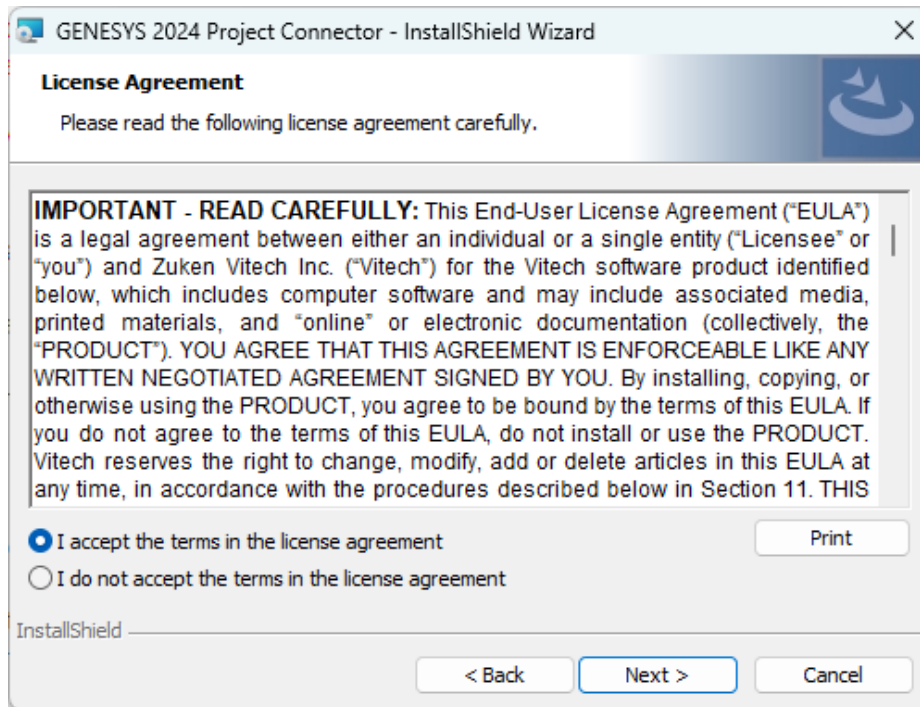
GENESYS 2024 Project Connector - InstallShield Wizard

License Agreement

Please read the following license agreement carefully.

IMPORTANT - READ CAREFULLY: This End-User License Agreement ("EULA") is a legal agreement between either an individual or a single entity ("Licensee" or "you") and Zuken Vitech Inc. ("Vitech") for the Vitech software product identified below, which includes computer software and may include associated media, printed materials, and "online" or electronic documentation (collectively, the "PRODUCT"). YOU AGREE THAT THIS AGREEMENT IS ENFORCEABLE LIKE ANY WRITTEN NEGOTIATED AGREEMENT SIGNED BY YOU. By installing, copying, or otherwise using the PRODUCT, you agree to be bound by the terms of this EULA. If you do not agree to the terms of this EULA, do not install or use the PRODUCT. Vitech reserves the right to change, modify, add or delete articles in this EULA at any time, in accordance with the procedures described below in Section 11. THIS

I accept the terms in the license agreement

I do not accept the terms in the license agreement

Print

InstallShield

< Back

Next >

Cancel